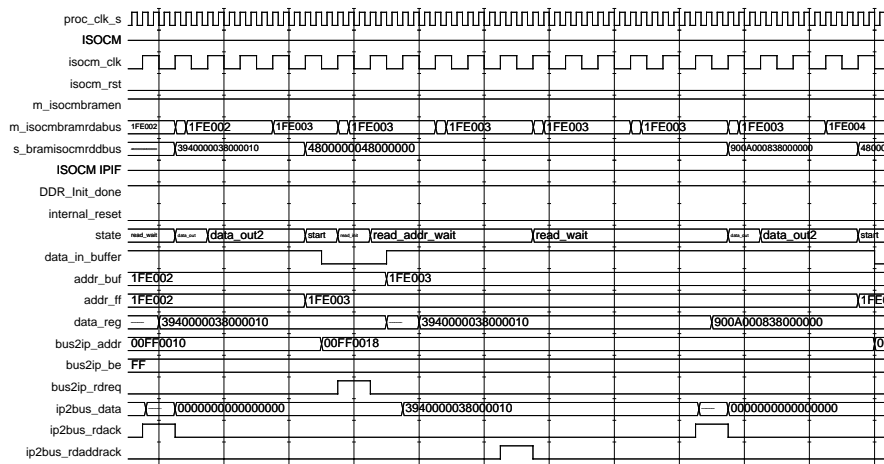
proc_clk_s
ISOCM
isocm_clk
isocm_rst
m_isocmbramen
m_isocmbramrdabus 1FE002 1FE002 1FE003 1FE003 1FE003 1FE003 1FE003 1FE003 1FE004
s_bramisocmrddbus 3940000038000010 4800000048000000 900A000838000000 4800
ISOCM IPIF
DDR_Init_done
internal_reset
state read_wait data_out data_out2 start read_ad read_addr_wait read_wait data_out data_out2 start
data_in_buffer
addr_buf 1FE002 1FE003
addr_ff 1FE002 1FE003 1FE
data_reg — 3940000038000010 — 3940000038000010 900A000838000000
bus2ip_addr 00FF0010 00FF0018 0
bus2ip_be FF
bus2ip_rdreq
ip2bus_data — 0000000000000000 3940000038000010 — 0000000000000000
ip2bus_rdack
ip2bus_rdaddrack